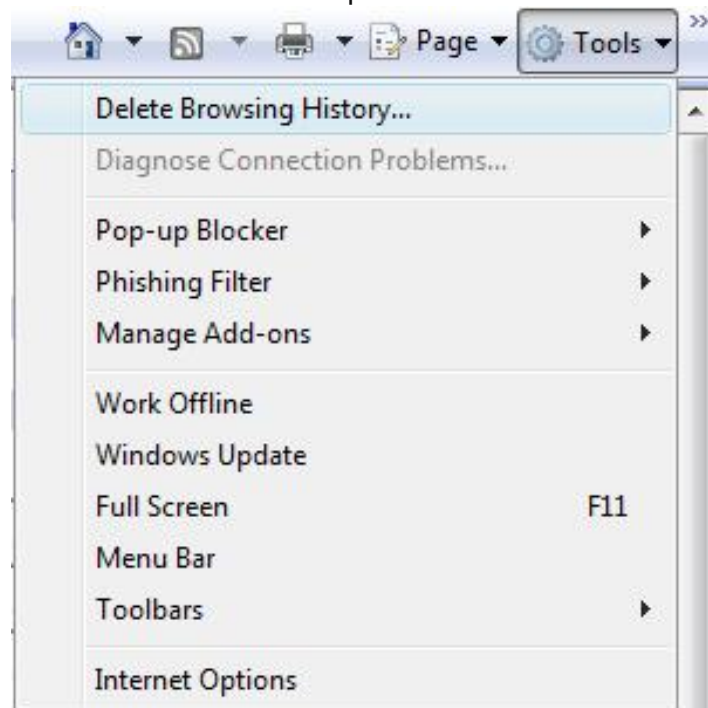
Page ▾ Tools ▾ »

Delete Browsing History...
Diagnose Connection Problems...

Pop-up Blocker
Phishing Filter
Manage Add-ons

Work Offline
Windows Update
Full Screen F11
Menu Bar
Toolbars

Internet Options